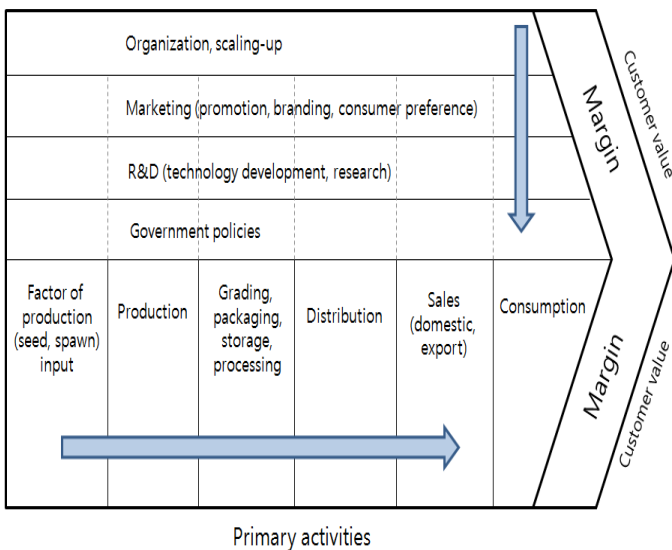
Organization, scaling-up

Marketing (promotion, branding, consumer preference)

R&D (technology development, research)

Government policies

Margin

Customer value

Factor of production (seed, spawn) input

Production

Grading, packaging, storage, processing

Distribution

Sales (domestic, export)

Consumption

Margin

Customer value

Primary activities